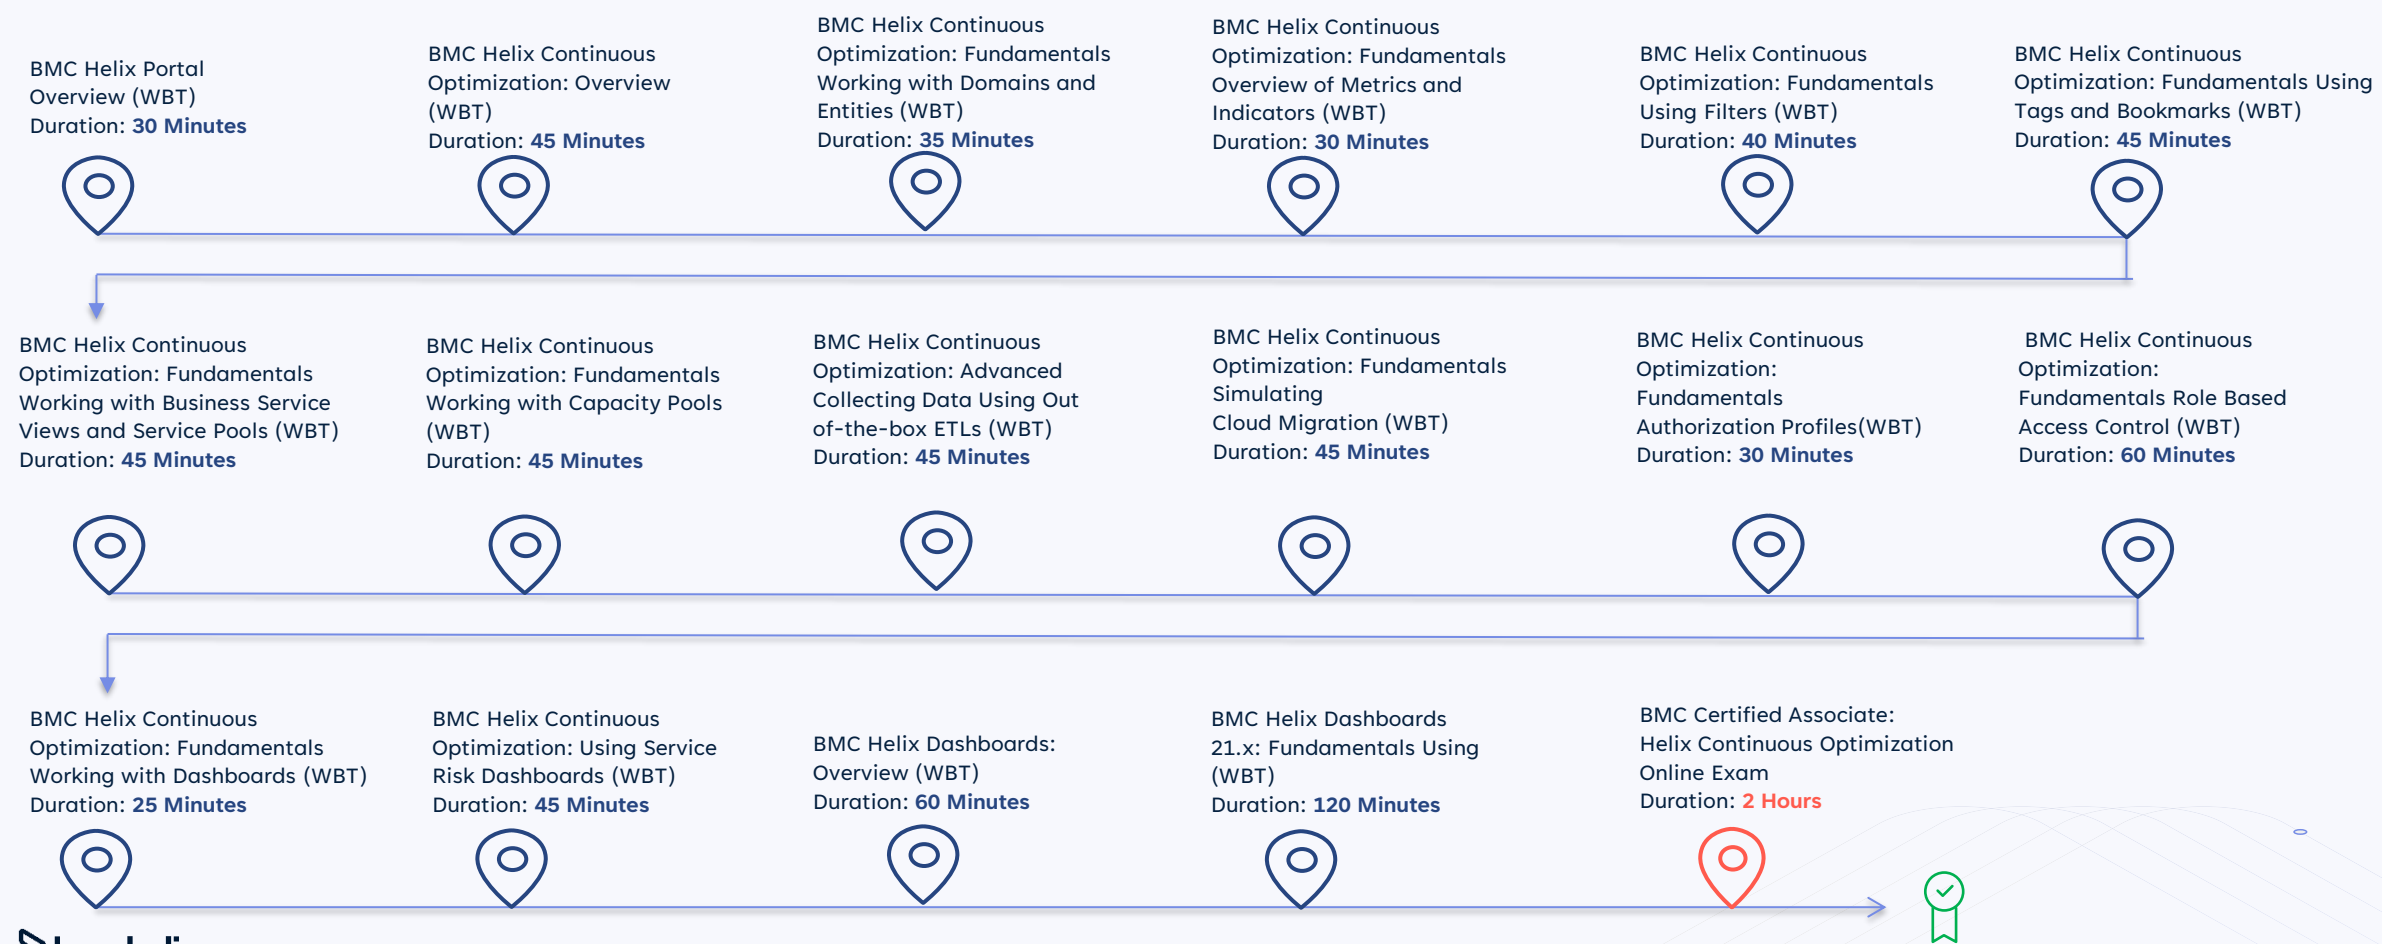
BMC Helix Portal Overview (WBT)
Duration: 30 Minutes

BMC Helix Continuous Optimization: Overview (WBT)
Duration: 45 Minutes

BMC Helix Continuous Optimization: Fundamentals Working with Domains and Entities (WBT)
Duration: 35 Minutes

BMC Helix Continuous Optimization: Fundamentals Overview of Metrics and Indicators (WBT)
Duration: 30 Minutes

BMC Helix Continuous Optimization: Fundamentals Using Filters (WBT)
Duration: 40 Minutes

BMC Helix Continuous Optimization: Fundamentals Using Tags and Bookmarks (WBT)
Duration: 45 Minutes

BMC Helix Continuous Optimization: Fundamentals Working with Business Service Views and Service Pools (WBT)
Duration: 45 Minutes

BMC Helix Continuous Optimization: Fundamentals Working with Capacity Pools (WBT)
Duration: 45 Minutes

BMC Helix Continuous Optimization: Advanced Collecting Data Using Out of-the-box ETLs (WBT)
Duration: 45 Minutes

BMC Helix Continuous Optimization: Fundamentals Simulating Cloud Migration (WBT)
Duration: 45 Minutes

BMC Helix Continuous Optimization: Fundamentals Authorization Profiles(WBT)
Duration: 30 Minutes

BMC Helix Continuous Optimization: Fundamentals Role Based Access Control (WBT)
Duration: 60 Minutes

BMC Helix Continuous Optimization: Fundamentals Working with Dashboards (WBT)
Duration: 25 Minutes

BMC Helix Continuous Optimization: Using Service Risk Dashboards (WBT)
Duration: 45 Minutes

BMC Helix Dashboards: Overview (WBT)
Duration: 60 Minutes

BMC Helix Dashboards 21.x: Fundamentals Using (WBT)
Duration: 120 Minutes

BMC Certified Associate: Helix Continuous Optimization Online Exam
Duration: 2 Hours